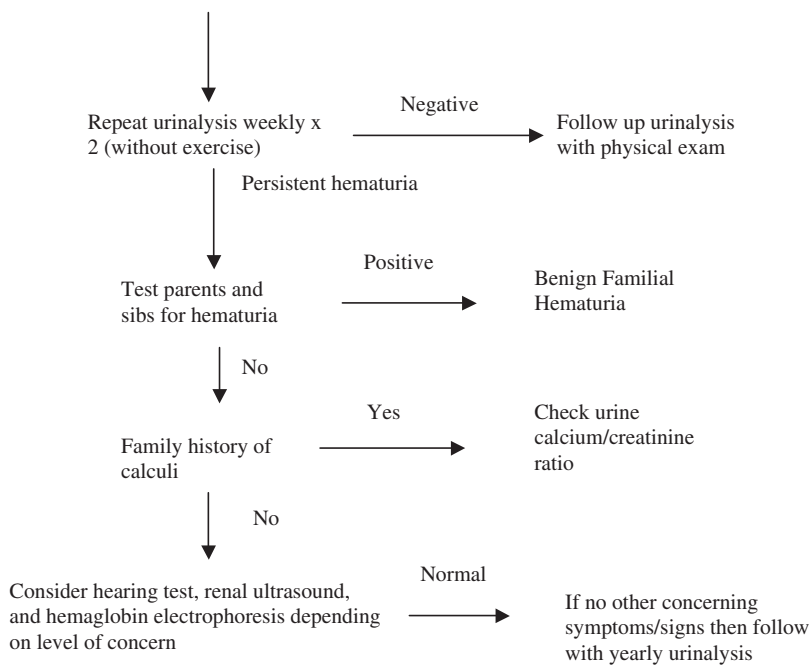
Repeat urinalysis weekly x 2 (without exercise)

Negative

Follow up urinalysis with physical exam

Persistent hematuria

Test parents and sibs for hematuria

Positive

Benign Familial Hematuria

No

Family history of calculi

Yes

Check urine calcium/creatinine ratio

No

Consider hearing test, renal ultrasound, and hemaglobin electrophoresis depending on level of concern

Normal

If no other concerning symptoms/signs then follow with yearly urinalysis